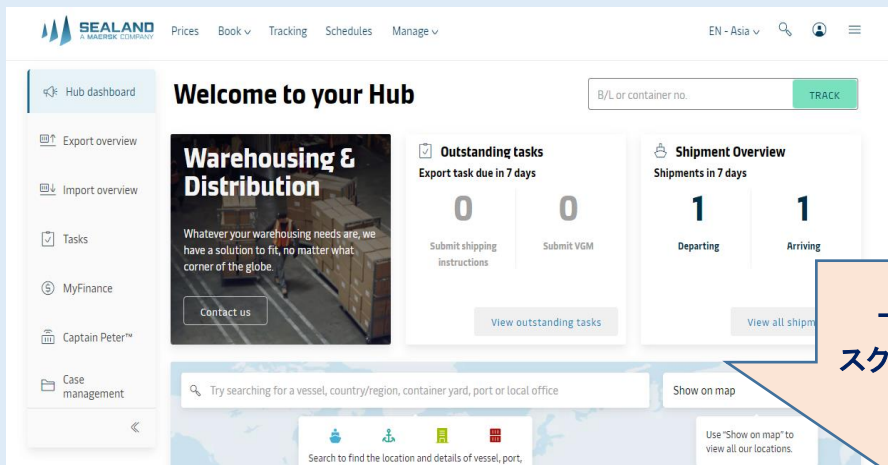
SEALAND A MAERSK COMPANY Prices Book Tracking Schedules Manage EN - Asia

Hub dashboard
Export overview
Import overview
Tasks
MyFinance
Captain Peter™
Case management
«

Welcome to your Hub

B/L or container no. TRACK

Warehousing & Distribution

Whatever your warehousing needs are, we have a solution to fit, no matter what corner of the globe.

Contact us

Outstanding tasks
Export task due in 7 days

0
Submit shipping instructions

0
Submit VGM

View outstanding tasks

Shipment Overview
Shipments in 7 days

1
Departing

1
Arriving

View all shipm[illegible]

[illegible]
スク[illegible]

Try searching for a vessel, country/region, container yard, port or local office

Show on map

Use "Show on map" to view all our locations.

Search to find the location and details of vessel, port,